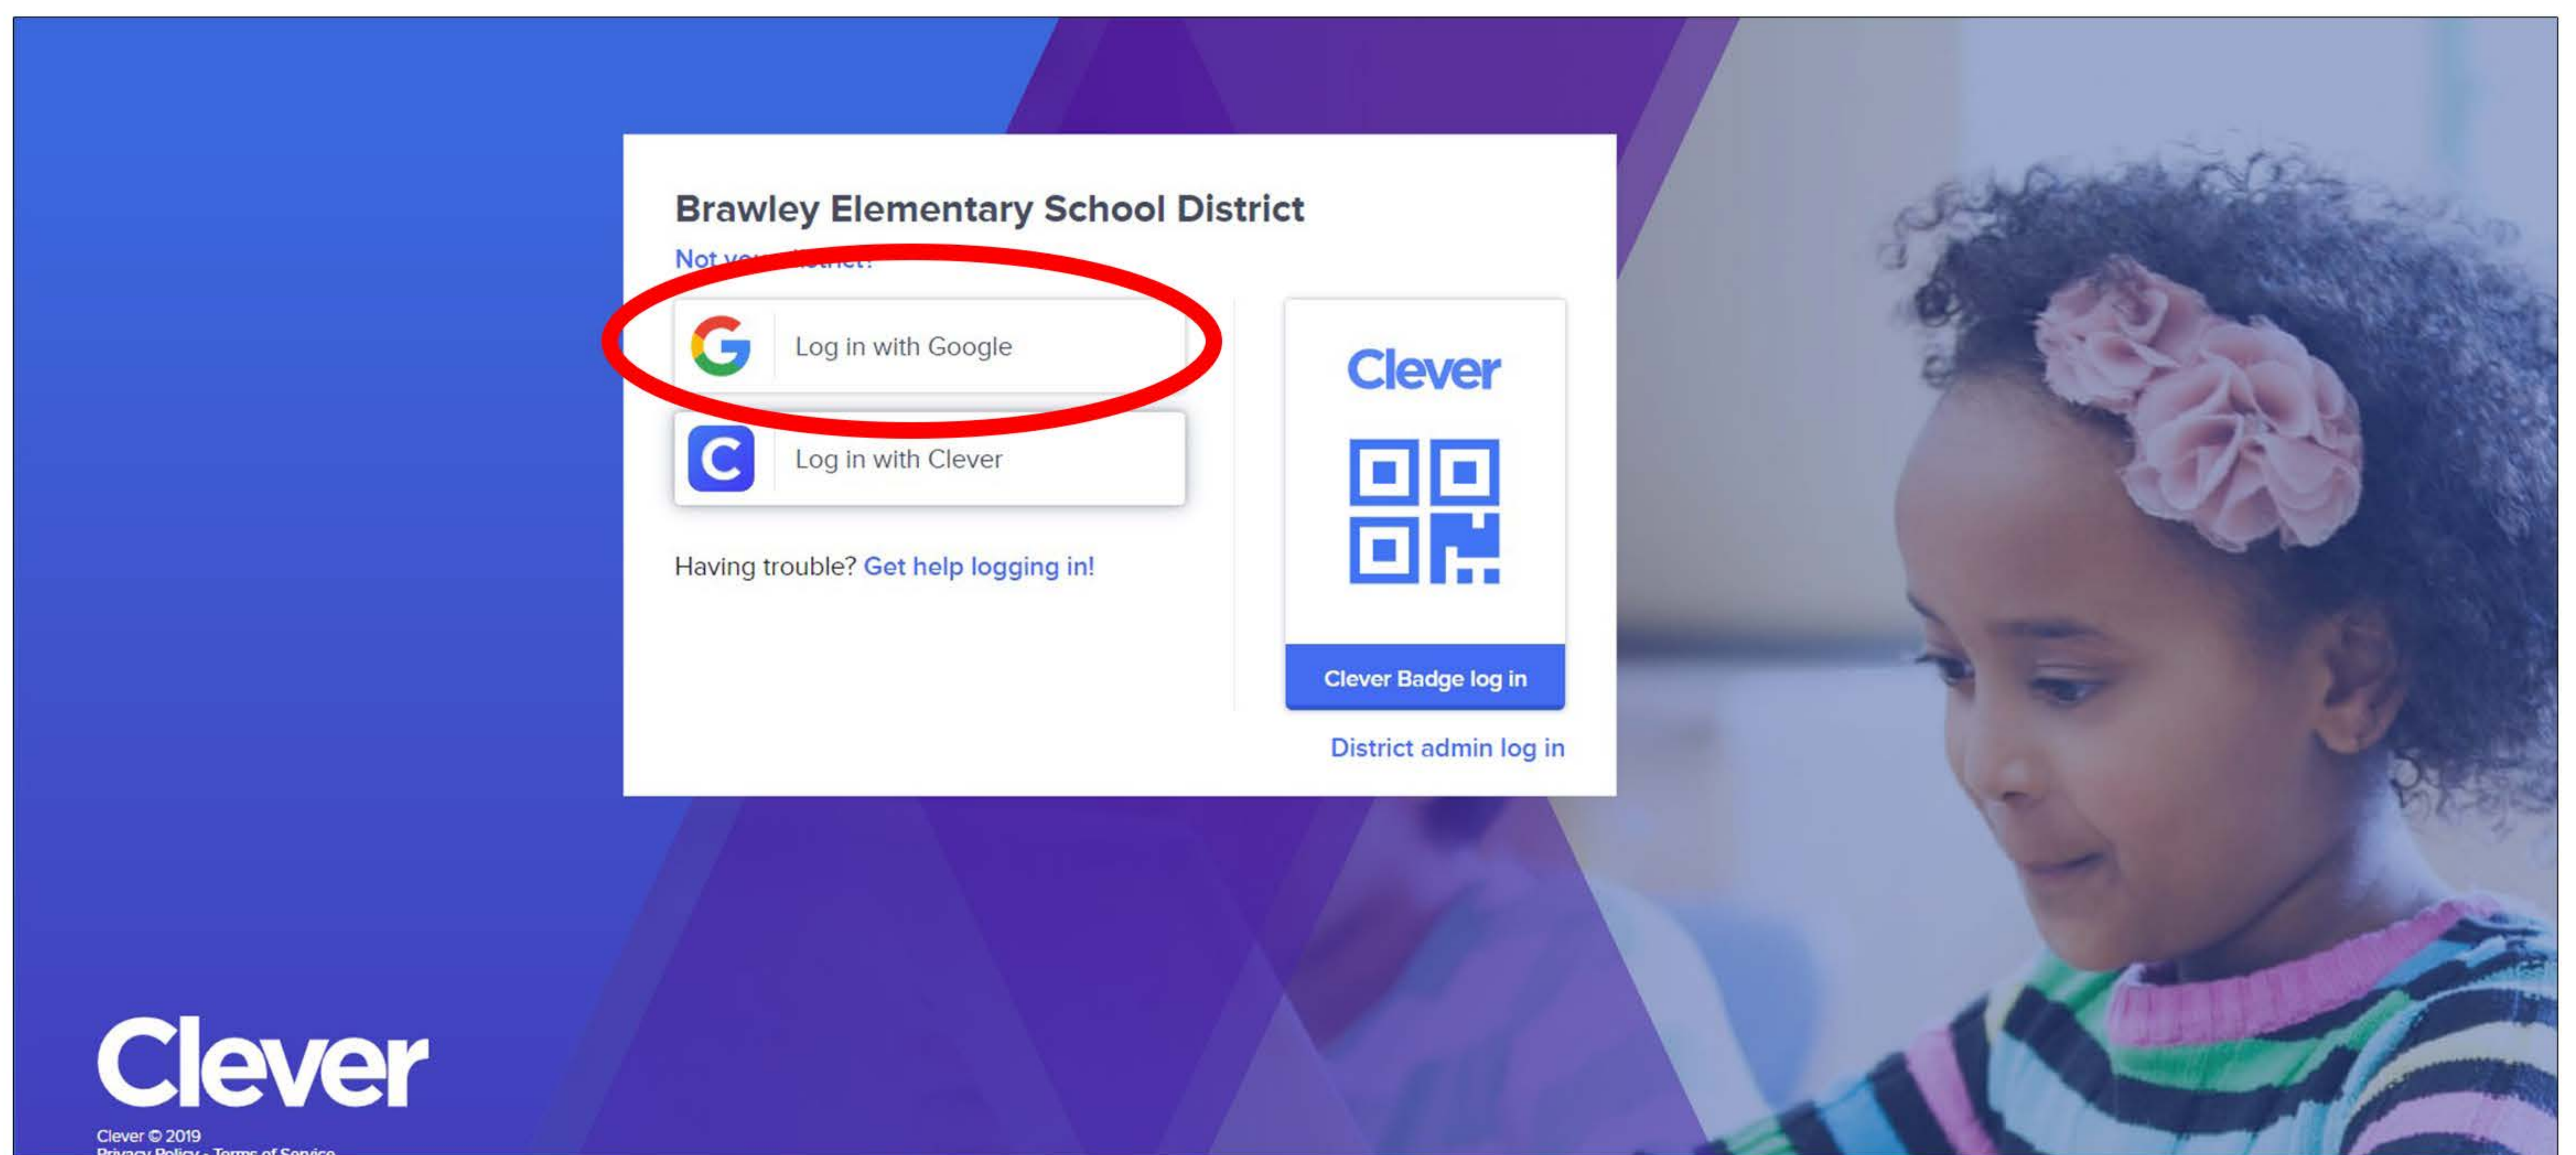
Brawley Elementary School District

Not yo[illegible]istrict?

Log in with Google

Log in with Clever

Having trouble? Get help logging in!

Clever

Clever Badge log in

District admin log in

Clever

Clever © 2019
Privacy Policy · Terms of Service